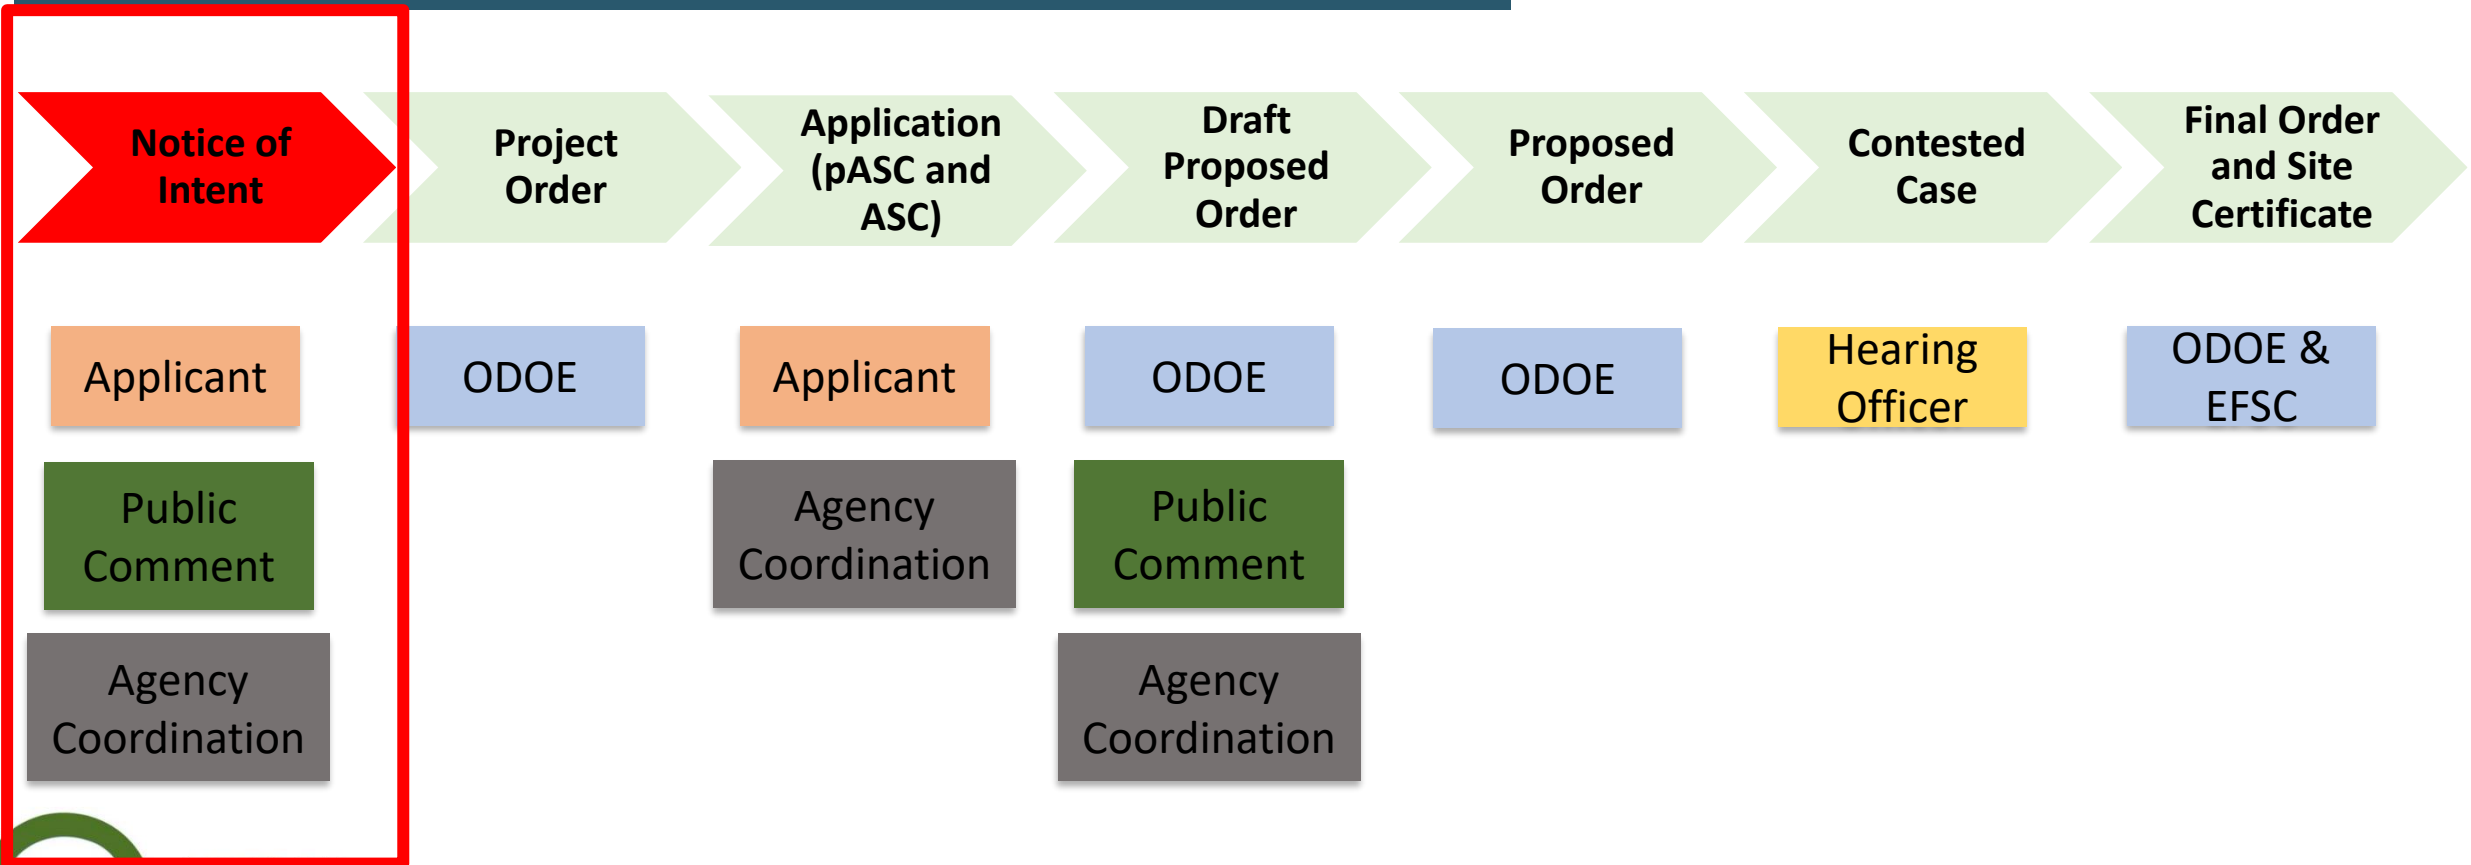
Notice of Intent

Applicant

Public Comment

Agency Coordination

Project Order

ODOE

Application (pASC and ASC)

Applicant

Agency Coordination

Draft Proposed Order

ODOE

Public Comment

Agency Coordination

Proposed Order

ODOE

Contested Case

Hearing Officer

Final Order and Site Certificate

ODOE & EFSC